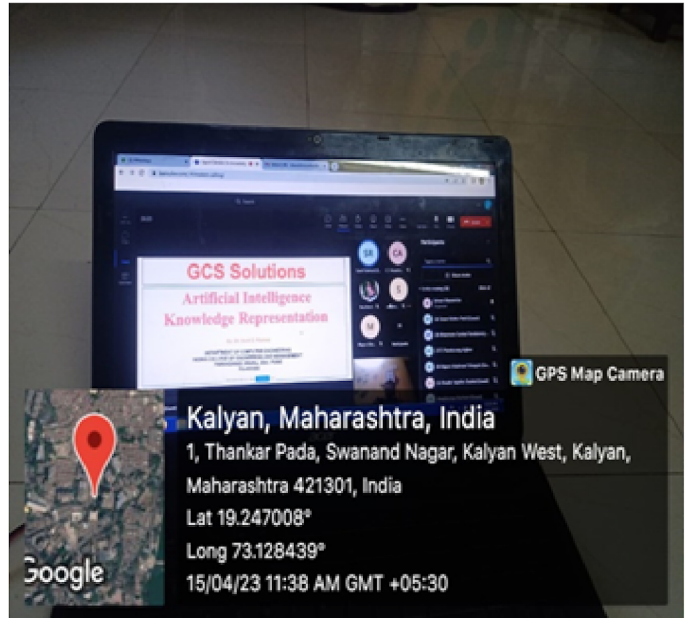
GCS Solutions
Artificial Intelligence
Knowledge Representation

GPS Map Camera

Kalyan, Maharashtra, India
1, Thankar Pada, Swanand Nagar, Kalyan West, Kalyan, Maharashtra 421301, India
Lat 19.247008°
Long 73.128439°
15/04/23 11:38 AM GMT +05:30

Google